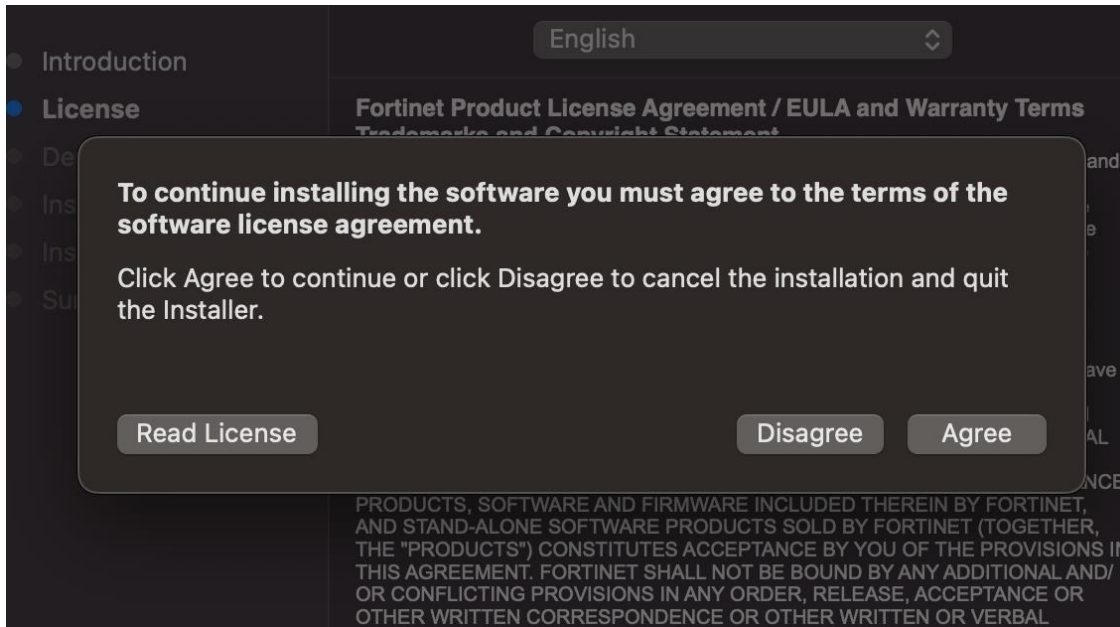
Introduction
License
De
Ins
Ins
Su

English

Fortinet Product License Agreement / EULA and Warranty Terms
Trademarks and Copyright Statement

and
e
ave
AL
NCE

To continue installing the software you must agree to the terms of the software license agreement.

Click Agree to continue or click Disagree to cancel the installation and quit the Installer.

Read License

Disagree

Agree

PRODUCTS, SOFTWARE AND FIRMWARE INCLUDED THEREIN BY FORTINET, AND STAND-ALONE SOFTWARE PRODUCTS SOLD BY FORTINET (TOGETHER, THE "PRODUCTS") CONSTITUTES ACCEPTANCE BY YOU OF THE PROVISIONS IN THIS AGREEMENT. FORTINET SHALL NOT BE BOUND BY ANY ADDITIONAL AND/ OR CONFLICTING PROVISIONS IN ANY ORDER, RELEASE, ACCEPTANCE OR OTHER WRITTEN CORRESPONDENCE OR OTHER WRITTEN OR VERBAL